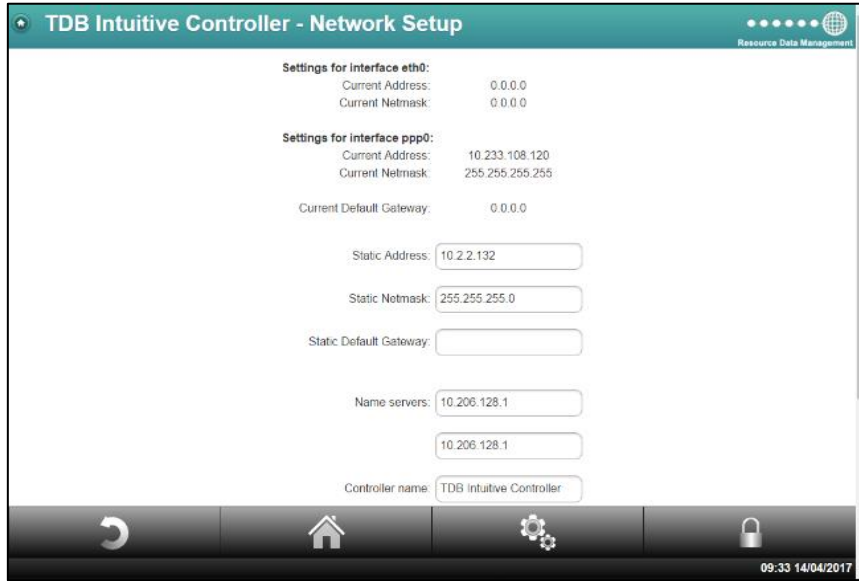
TDB Intuitive Controller - Network Setup

Resource Data Management

Settings for interface eth0:
Current Address: 0.0.0.0
Current Netmask: 0.0.0.0

Settings for interface ppp0:
Current Address: 10.233.108.120
Current Netmask: 255.255.255.255

Current Default Gateway: 0.0.0.0

Static Address: 10.2.2.132

Static Netmask: 255.255.255.0

Static Default Gateway:

Name servers: 10.206.128.1

10.206.128.1

Controller name: TDB Intuitive Controller

09:33 14/04/2017